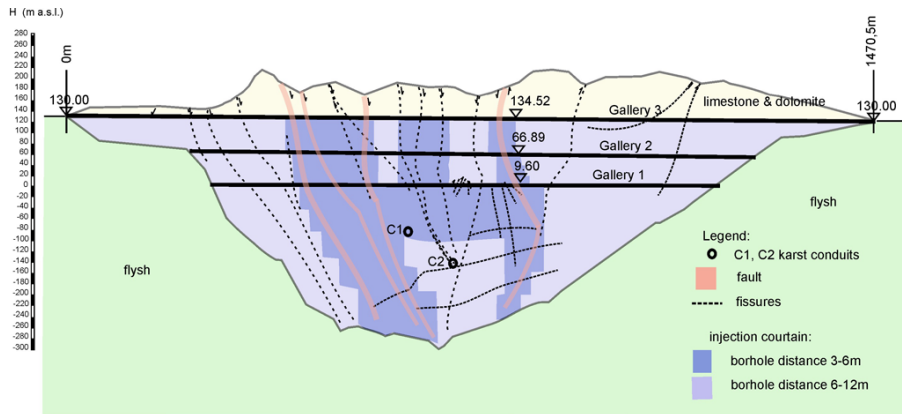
H (m a.s.l.)

280
260
240
220
200
180
160
140
120
100
80
60
40
20
0
-20
-40
-60
-80
-100
-120
-140
-160
-180
-200
-220
-240
-260
-280
-300

0m

1470,5m

130.00

130.00

134.52

66.89

9.60

Gallery 3

Gallery 2

Gallery 1

limestone & dolomite

flysh

flysh

C1

C2

Legend:

C1, C2 karst conduits

fault

fissures

injection courtain:

borhole distance 3-6m

borhole distance 6-12m